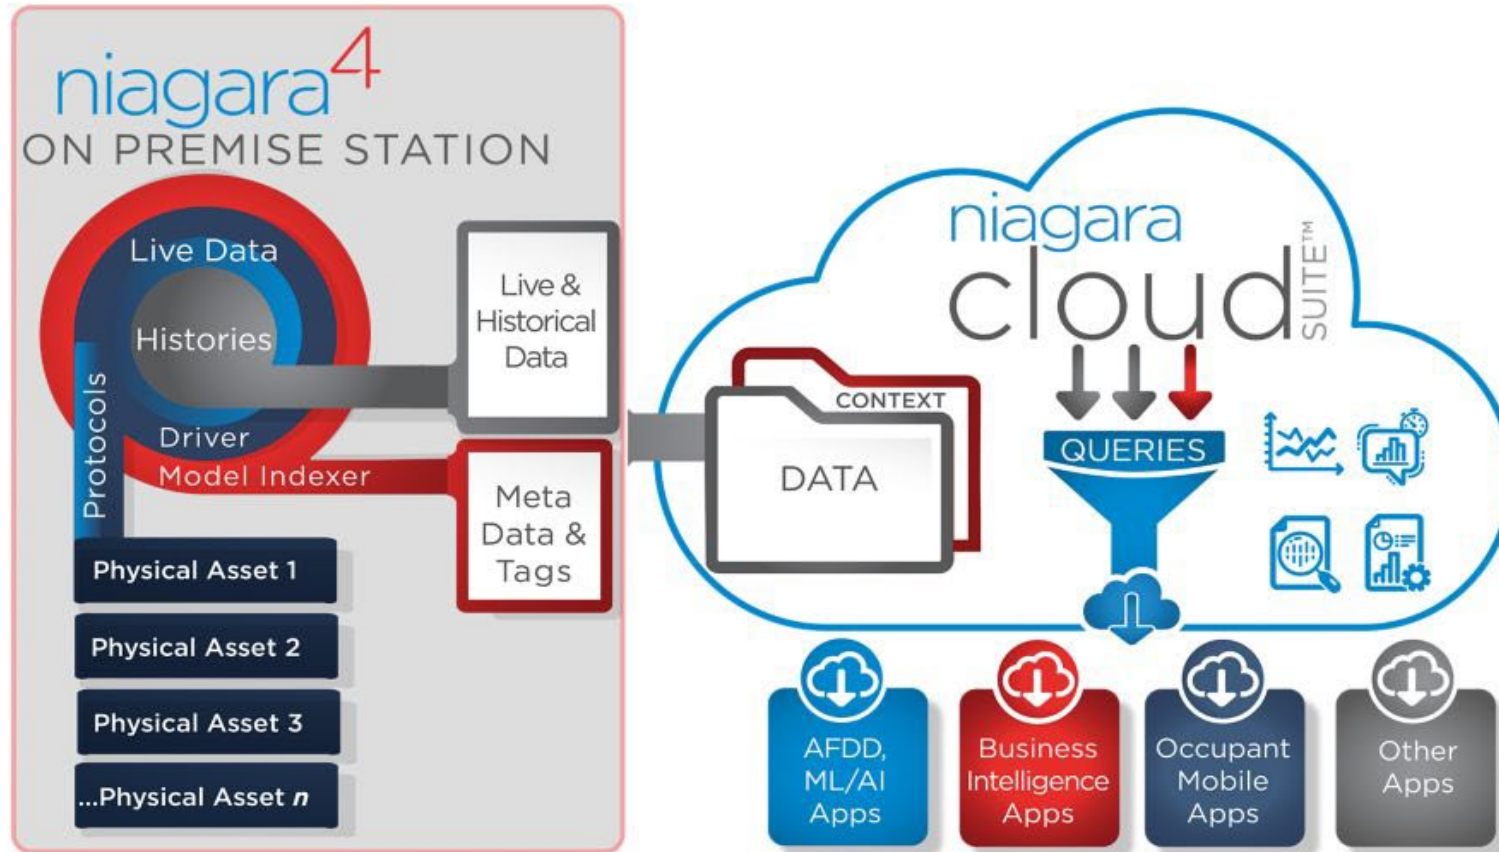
niagara4
ON PREMISE STATION

Live Data
Histories
Protocols
Driver
Model Indexer

Live & Historical Data

Meta Data & Tags

Physical Asset 1
Physical Asset 2
Physical Asset 3
...Physical Asset *n*

niagara cloud SUITE™

CONTEXT
DATA

QUERIES

AFDD, ML/AI Apps
Business Intelligence Apps
Occupant Mobile Apps
Other Apps